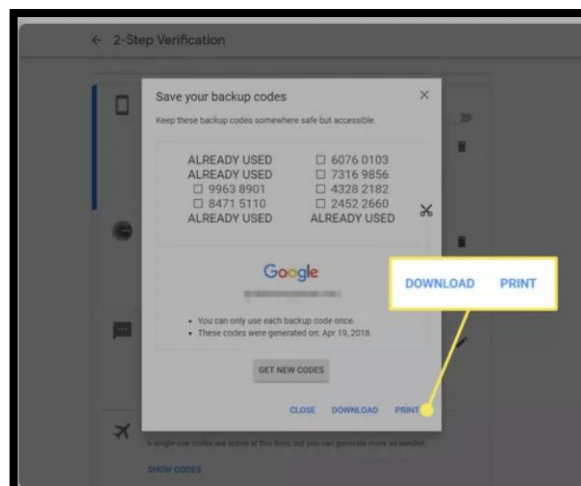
← 2-Step Verification

Save your backup codes

Keep these backup codes somewhere safe but accessible.

| | |
|---|---|
| ALREADY USED | ☐ 6076 0103 |
| ALREADY USED | ☐ 7316 9856 |
| ☐ 9963 8901 | ☐ 4328 2182 |
| ☐ 8471 5110 | ☐ 2452 2660 |
| ALREADY USED | ALREADY USED |

Google

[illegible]

• You can only use each backup code once.
• These codes were generated on: Apr 19, 2018.

GET NEW CODES

CLOSE DOWNLOAD PRINT

DOWNLOAD PRINT

5 single-use codes are active at this time, but you can generate more as needed.

SHOW CODES